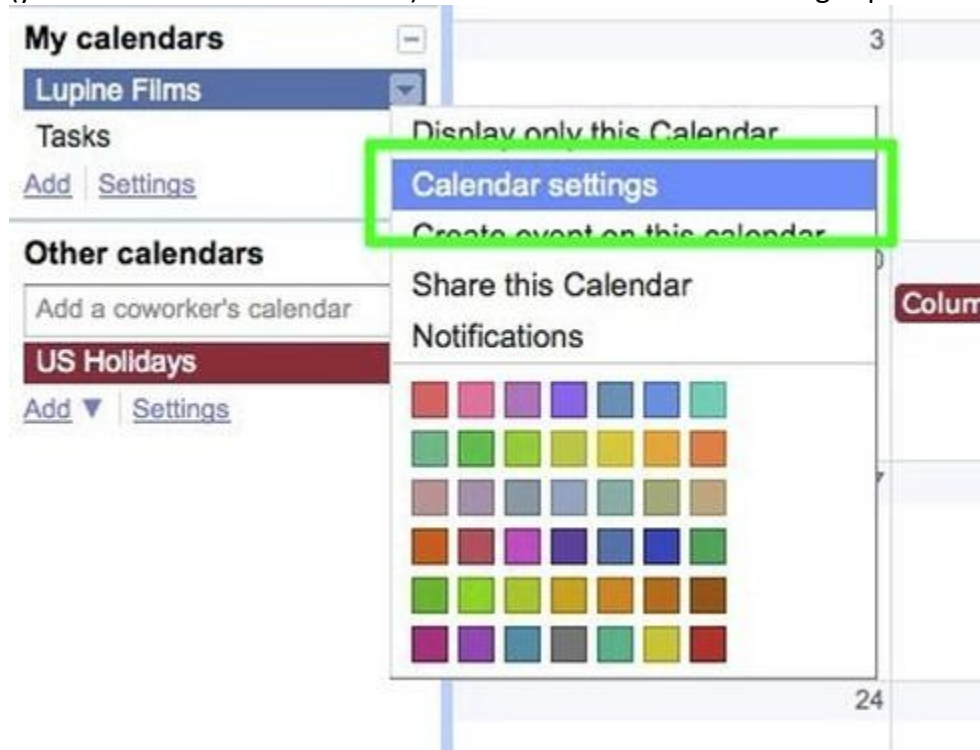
My calendars
Lupine Films
Tasks
Add Settings

Other calendars
Add a coworker's calendar
US Holidays
Add ▼ Settings

3

Display only this Calendar
Calendar settings
Create event on this calendar
Share this Calendar
Notifications

Colum

24